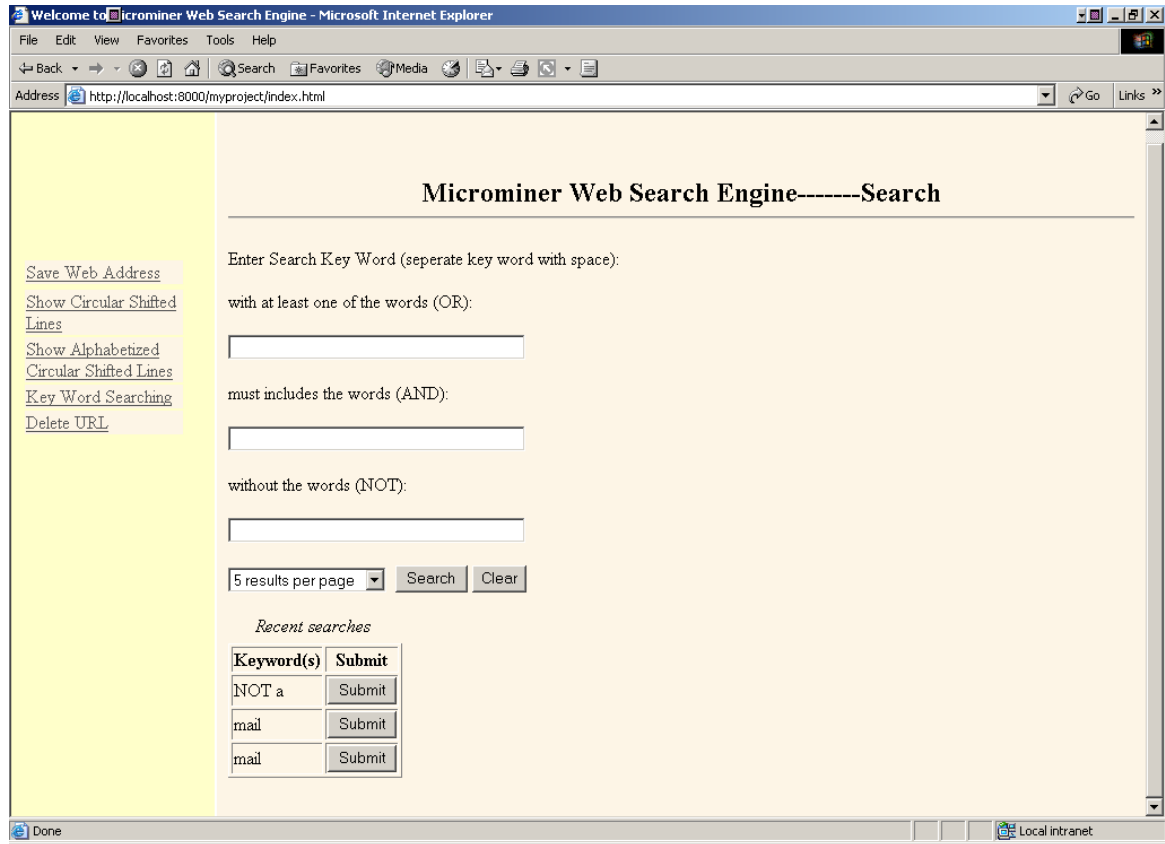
Welcome to Microminer Web Search Engine - Microsoft Internet Explorer

File Edit View Favorites Tools Help

Back Search Favorites Media

Address http://localhost:8000/myproject/index.html Go Links »

Save Web Address
Show Circular Shifted Lines
Show Alphabetized Circular Shifted Lines
Key Word Searching
Delete URL

Microminer Web Search Engine-------Search

Enter Search Key Word (seperate key word with space):

with at least one of the words (OR):

must includes the words (AND):

without the words (NOT):

5 results per page Search Clear

Recent searches

| Keyword(s) | Submit |
|---|---|
| NOT a | Submit |
| mail | Submit |
| mail | Submit |

Done Local intranet